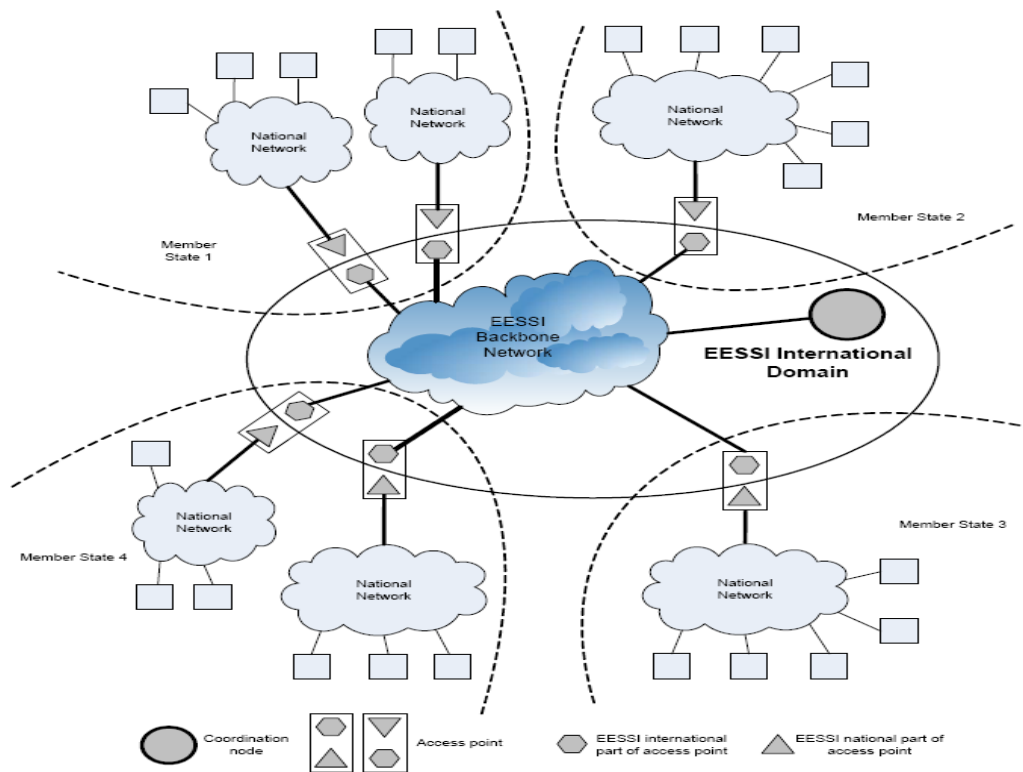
National Network

National Network

National Network

Member State 2

Member State 1

EESSI Backbone Network

EESSI International Domain

National Network

Member State 4

National Network

Member State 3

National Network

Coordination node

Access point

EESSI international part of access point

EESSI national part of access point